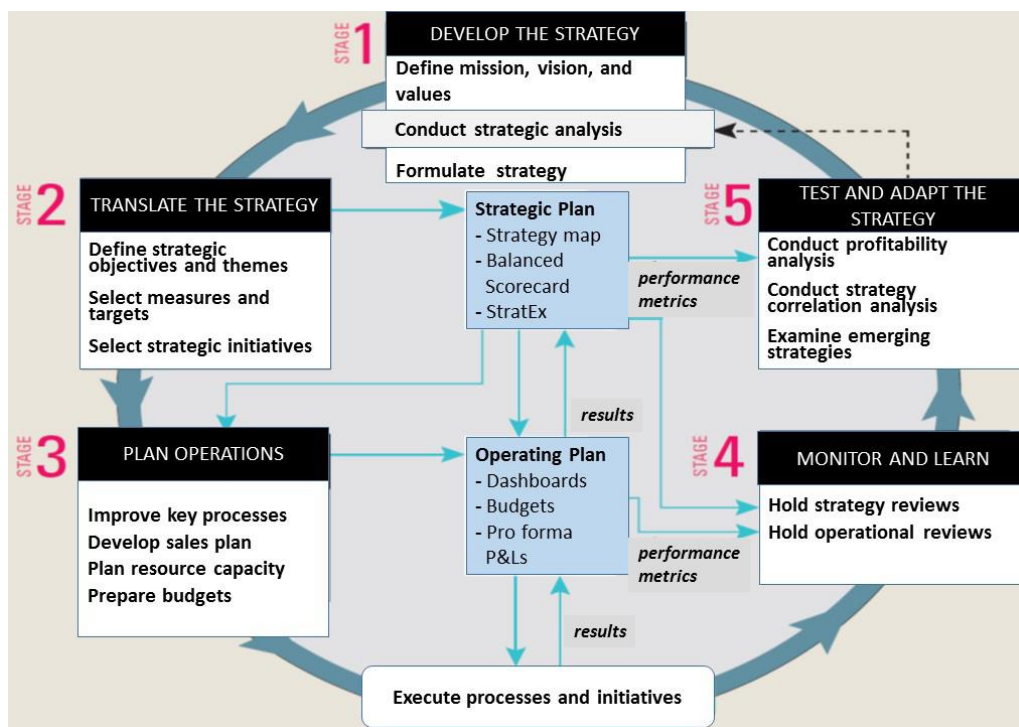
STAGE 1
DEVELOP THE STRATEGY
Define mission, vision, and values
Conduct strategic analysis
Formulate strategy

STAGE 2
TRANSLATE THE STRATEGY
Define strategic objectives and themes
Select measures and targets
Select strategic initiatives

Strategic Plan
- Strategy map
- Balanced Scorecard
- StratEx

STAGE 5
TEST AND ADAPT THE STRATEGY
Conduct profitability analysis
Conduct strategy correlation analysis
Examine emerging strategies

performance metrics

results

STAGE 3
PLAN OPERATIONS
Improve key processes
Develop sales plan
Plan resource capacity
Prepare budgets

Operating Plan
- Dashboards
- Budgets
- Pro forma P&Ls

STAGE 4
MONITOR AND LEARN
Hold strategy reviews
Hold operational reviews

performance metrics

results

Execute processes and initiatives